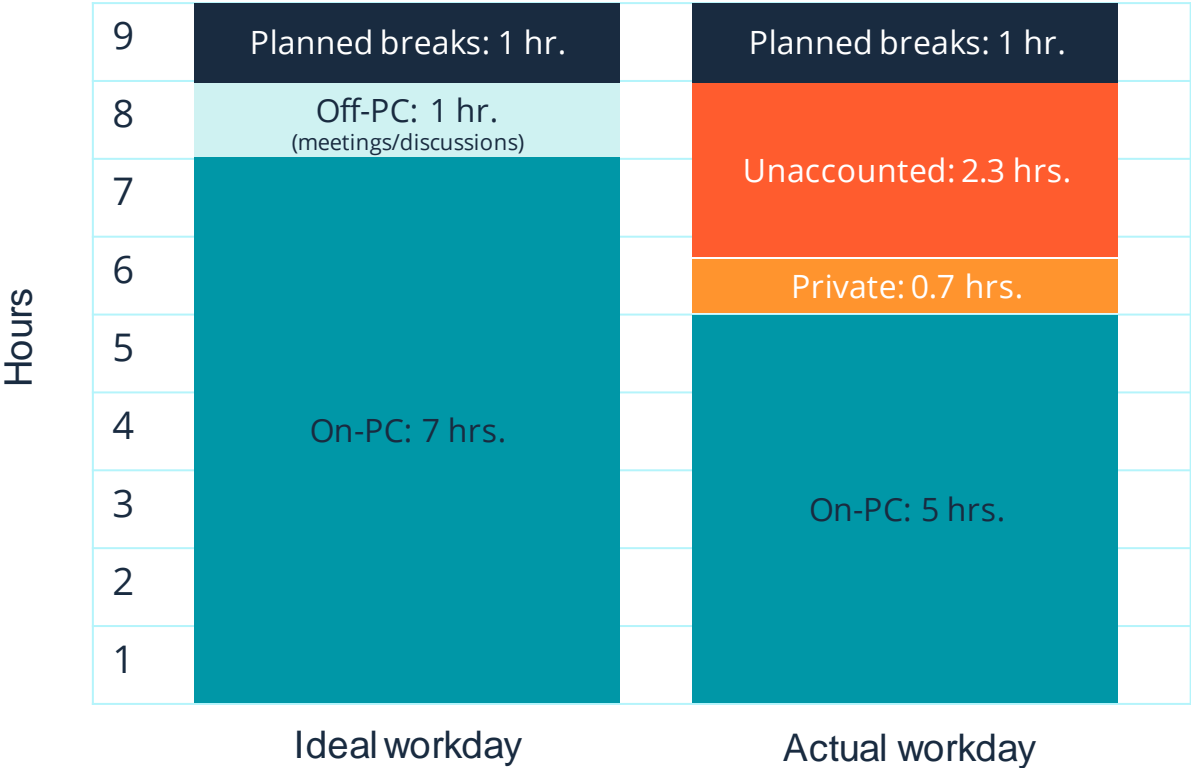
Hours

9
8
7
6
5
4
3
2
1

Planned breaks: 1 hr.
Off-PC: 1 hr.
(meetings/discussions)
On-PC: 7 hrs.

Planned breaks: 1 hr.
Unaccounted: 2.3 hrs.
Private: 0.7 hrs.
On-PC: 5 hrs.

Ideal workday

Actual workday